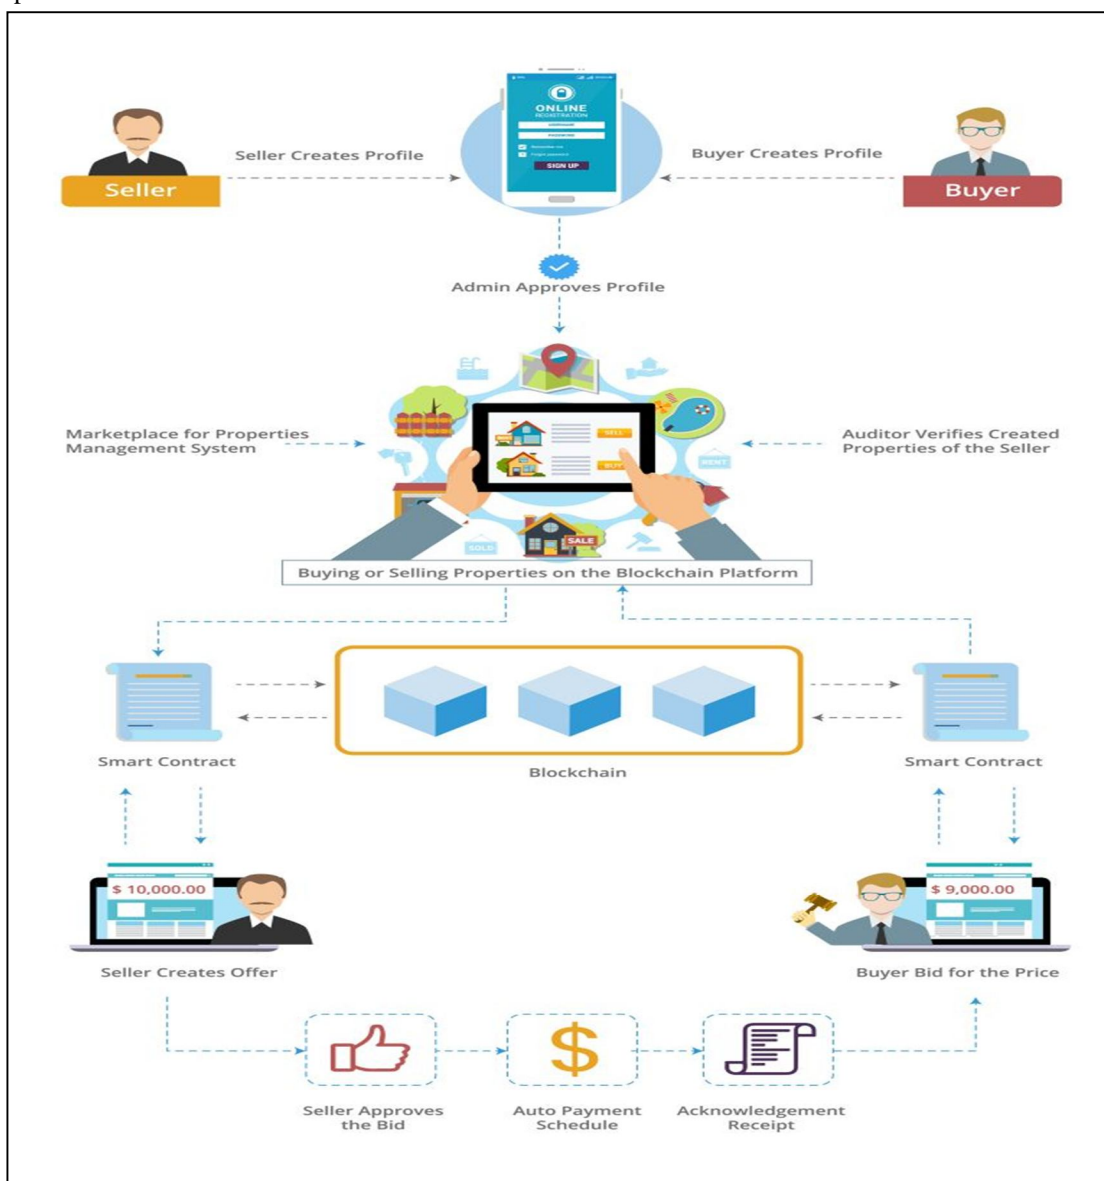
ONLINE
REGISTRATION
SIGN UP

Seller

Seller Creates Profile

Buyer Creates Profile

Buyer

Admin Approves Profile

Marketplace for Properties Management System

Auditor Verifies Created Properties of the Seller

SELL

BUY

RENT

SOLD

SALE

Buying or Selling Properties on the Blockchain Platform

Smart Contract

Blockchain

Smart Contract

$ 10,000.00

Seller Creates Offer

$ 9,000.00

Buyer Bid for the Price

Seller Approves the Bid

Auto Payment Schedule

Acknowledgement Receipt